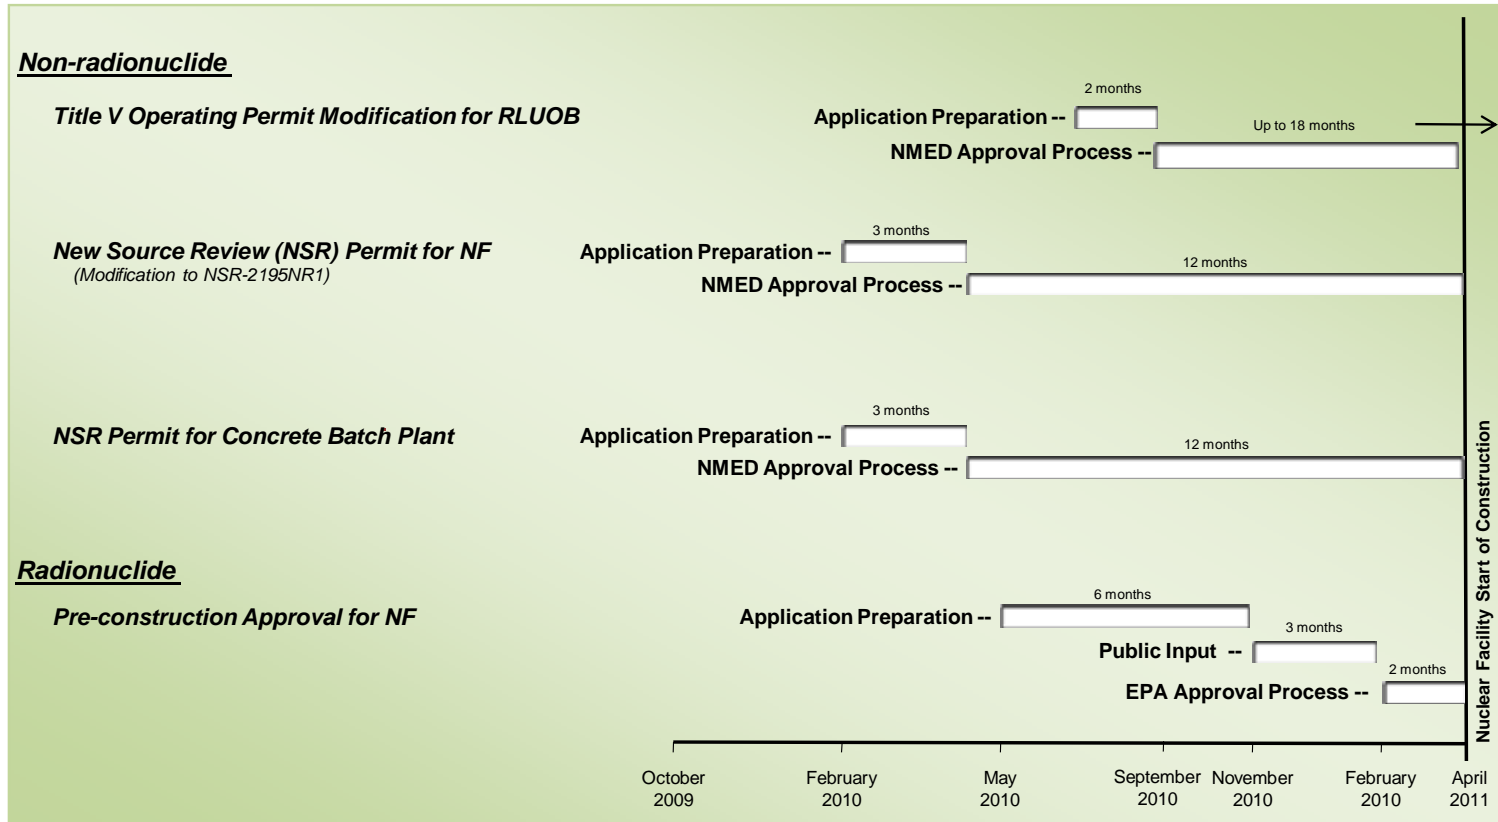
Non-radionuclide

Title V Operating Permit Modification for RLUOB

2 months
Application Preparation --
Up to 18 months
NMED Approval Process --

New Source Review (NSR) Permit for NF
(Modification to NSR-2195NR1)

3 months
Application Preparation --
12 months
NMED Approval Process --

NSR Permit for Concrete Batch Plant

3 months
Application Preparation --
12 months
NMED Approval Process --

Radionuclide

Pre-construction Approval for NF

6 months
Application Preparation --
3 months
Public Input --
2 months
EPA Approval Process --

Nuclear Facility Start of Construction

October 2009
February 2010
May 2010
September 2010
November 2010
February 2010
April 2011